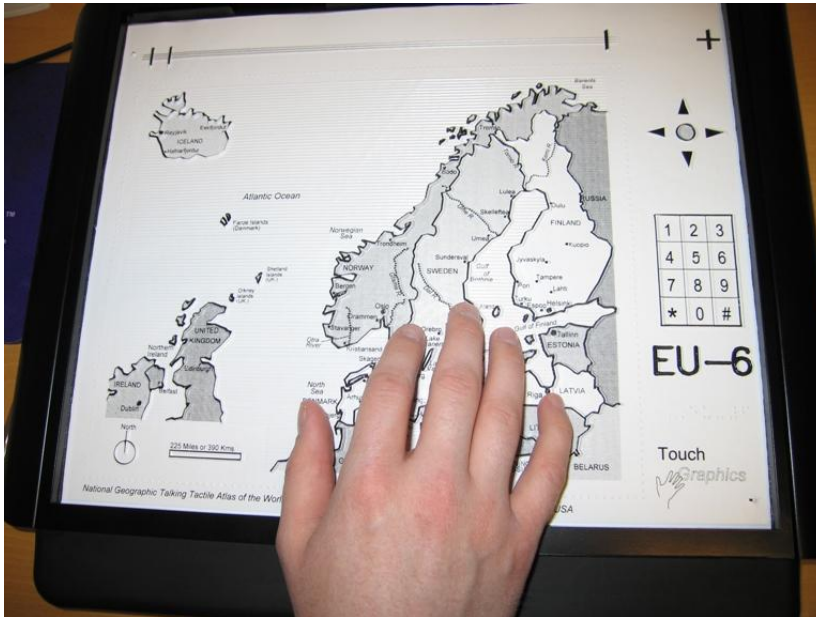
+

Barents Sea

Reykjavik

Eskifjordur

ICELAND

Vestmannaeyjar

Atlantic Ocean

Faroe Islands (Denmark)

Norwegian Sea

Shetland Islands (UK)

Orkney Islands (U.K.)

NORWAY

SWEDEN

FINLAND

RUSSIA

Tromso

Bodo

Lulea

Oulu

Skelleftea

Umea

Trondheim

Sundsvall

Gulf of Bothnia

Jyvaskyla

Kuopio

Tampere

Lahti

Pori

Turku

Espoo

Helsinki

Bergen

Oslo

Drammen

Stavanger

Orebro

Gulf of Finland

Tallinn

ESTONIA

Kristiansand

Skagerrak

Otra River

UNITED KINGDOM

Northern Ireland

IRELAND

Belfast

Dublin

Edinburgh

North Sea

DENMARK

LATVIA

Riga

BELARUS

North

225 Miles or 390 Kms

1 2 3
4 5 6
7 8 9
* 0 #

EU–6

Touch Graphics

National Geographic Talking Tactile Atlas of the World

USA